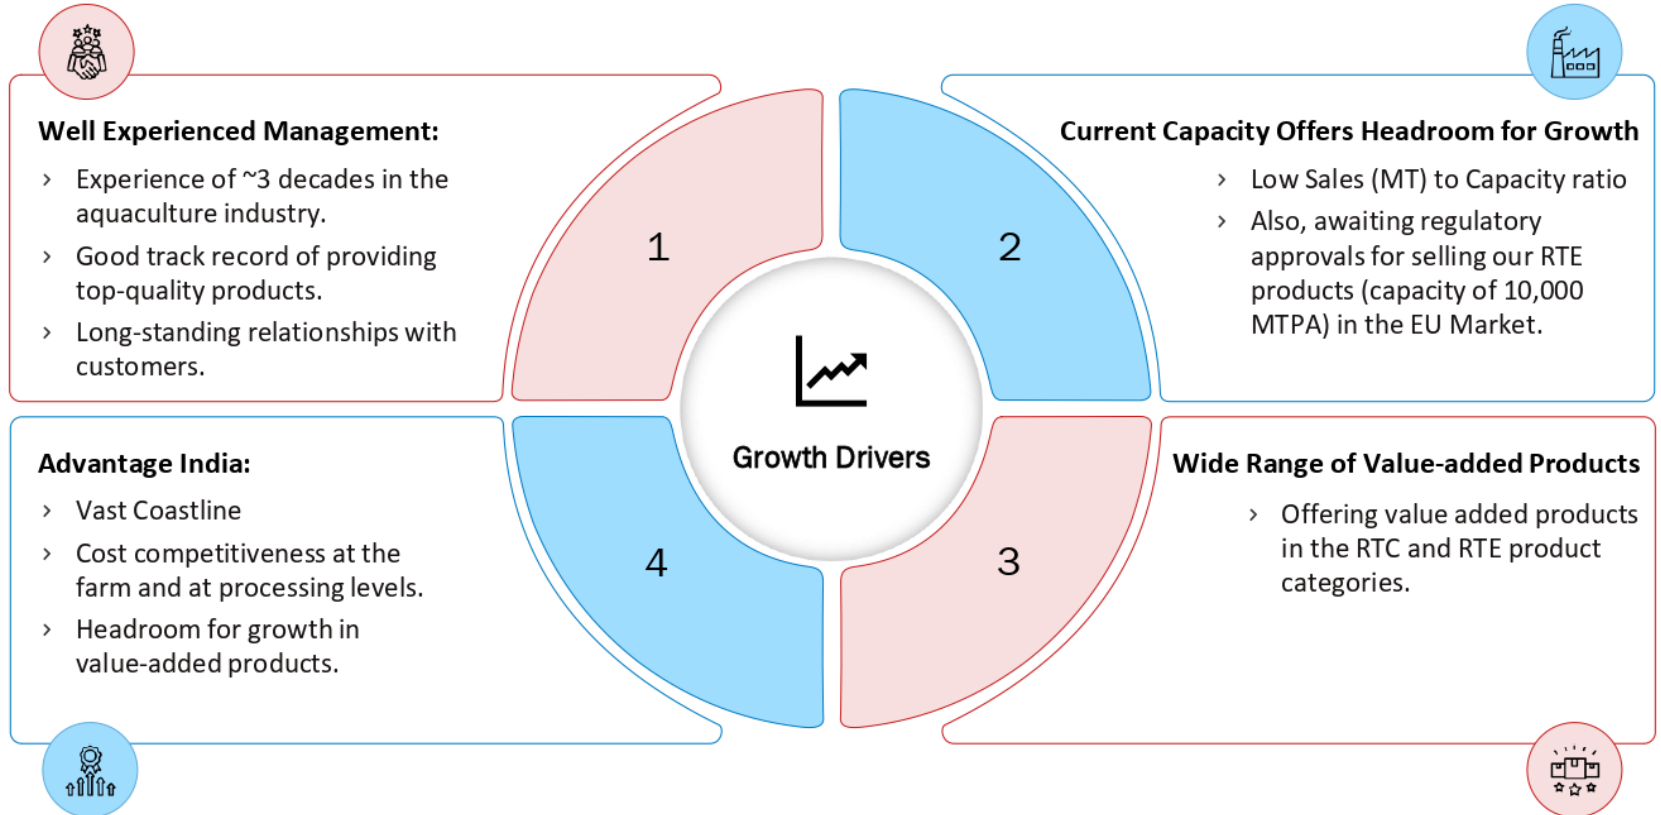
Well Experienced Management:

› Experience of ~3 decades in the aquaculture industry.

› Good track record of providing top-quality products.

› Long-standing relationships with customers.

Current Capacity Offers Headroom for Growth

› Low Sales (MT) to Capacity ratio

› Also, awaiting regulatory approvals for selling our RTE products (capacity of 10,000 MTPA) in the EU Market.

1

2

Growth Drivers

4

3

Advantage India:

› Vast Coastline

› Cost competitiveness at the farm and at processing levels.

› Headroom for growth in value-added products.

Wide Range of Value-added Products

› Offering value added products in the RTC and RTE product categories.